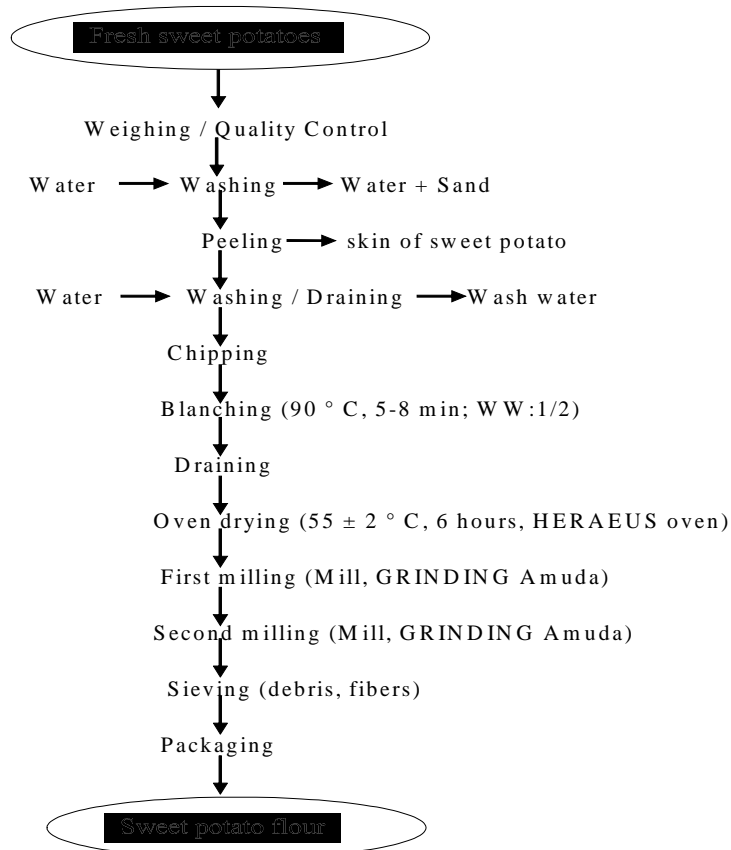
Fresh sweet potatoes

Weighing / Quality Control

Water → Washing → Water + Sand

Peeling → skin of sweet potato

Water → Washing / Draining → Wash water

Chipping

Blanching (90 °C, 5-8 min; WW:1/2)

Draining

Oven drying (55 ± 2 °C, 6 hours, HERAEUS oven)

First milling (Mill, GRINDING Amuda)

Second milling (Mill, GRINDING Amuda)

Sieving (debris, fibers)

Packaging

Sweet potato flour